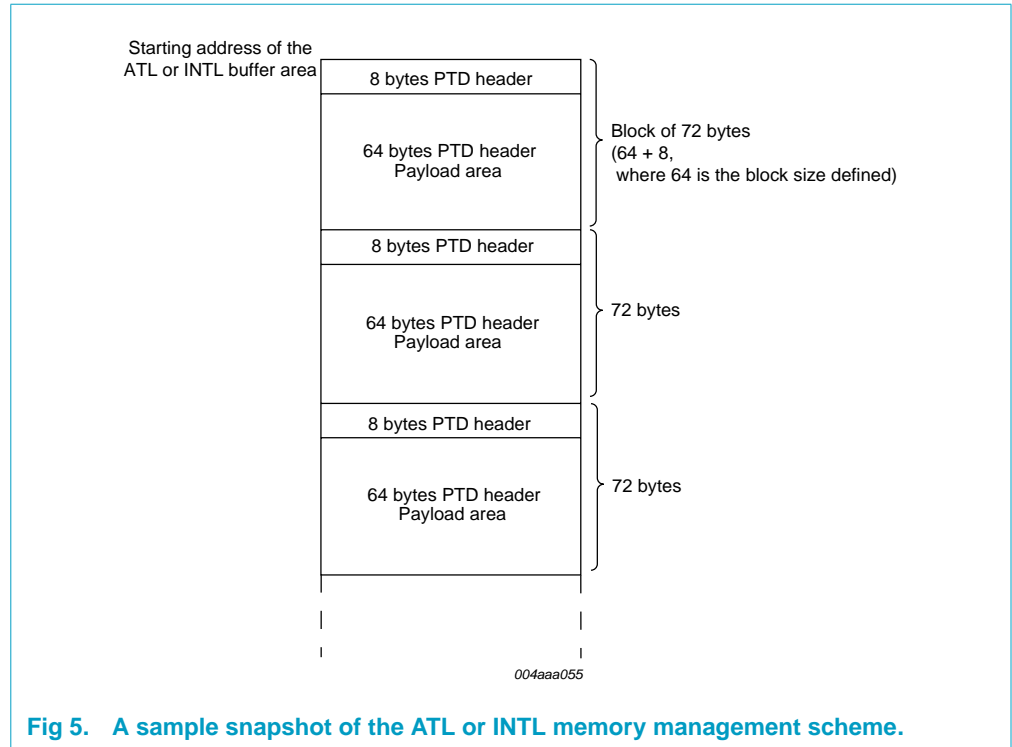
Starting address of the ATL or INTL buffer area

8 bytes PTD header

64 bytes PTD header Payload area

Block of 72 bytes (64 + 8, where 64 is the block size defined)

8 bytes PTD header

64 bytes PTD header Payload area

72 bytes

8 bytes PTD header

64 bytes PTD header Payload area

72 bytes

004aaa055

Fig 5. A sample snapshot of the ATL or INTL memory management scheme.